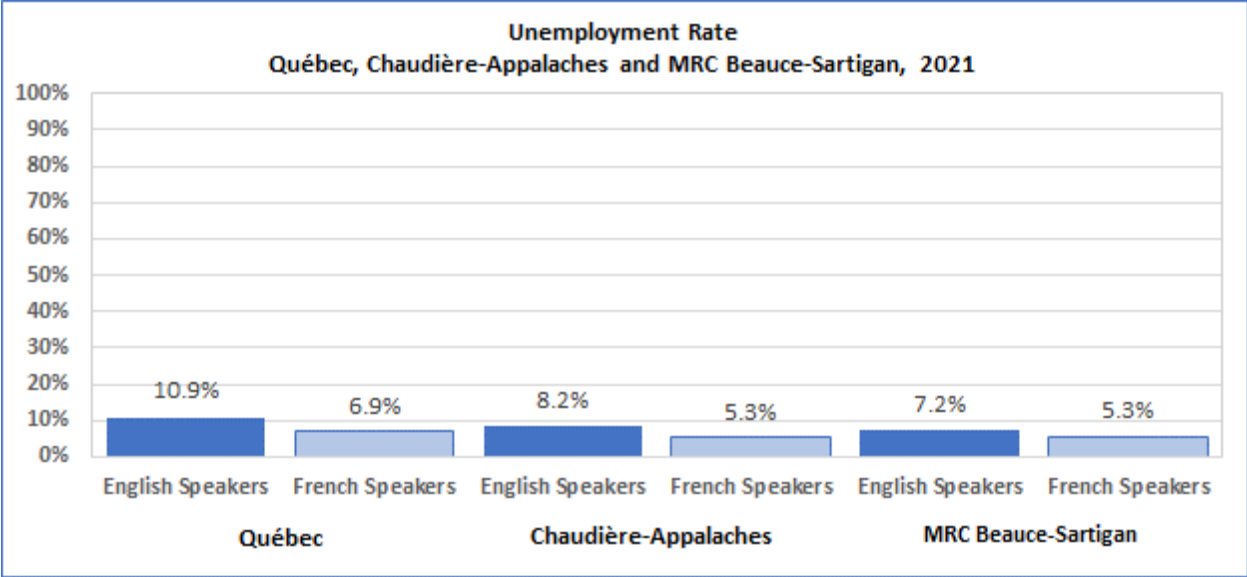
Unemployment Rate
Québec, Chaudière-Appalaches and MRC Beauce-Sartigan, 2021

100%
90%
80%
70%
60%
50%
40%
30%
20%
10%
0%

10.9%
6.9%
8.2%
5.3%
7.2%
5.3%

English Speakers
French Speakers
English Speakers
French Speakers
English Speakers
French Speakers

Québec
Chaudière-Appalaches
MRC Beauce-Sartigan